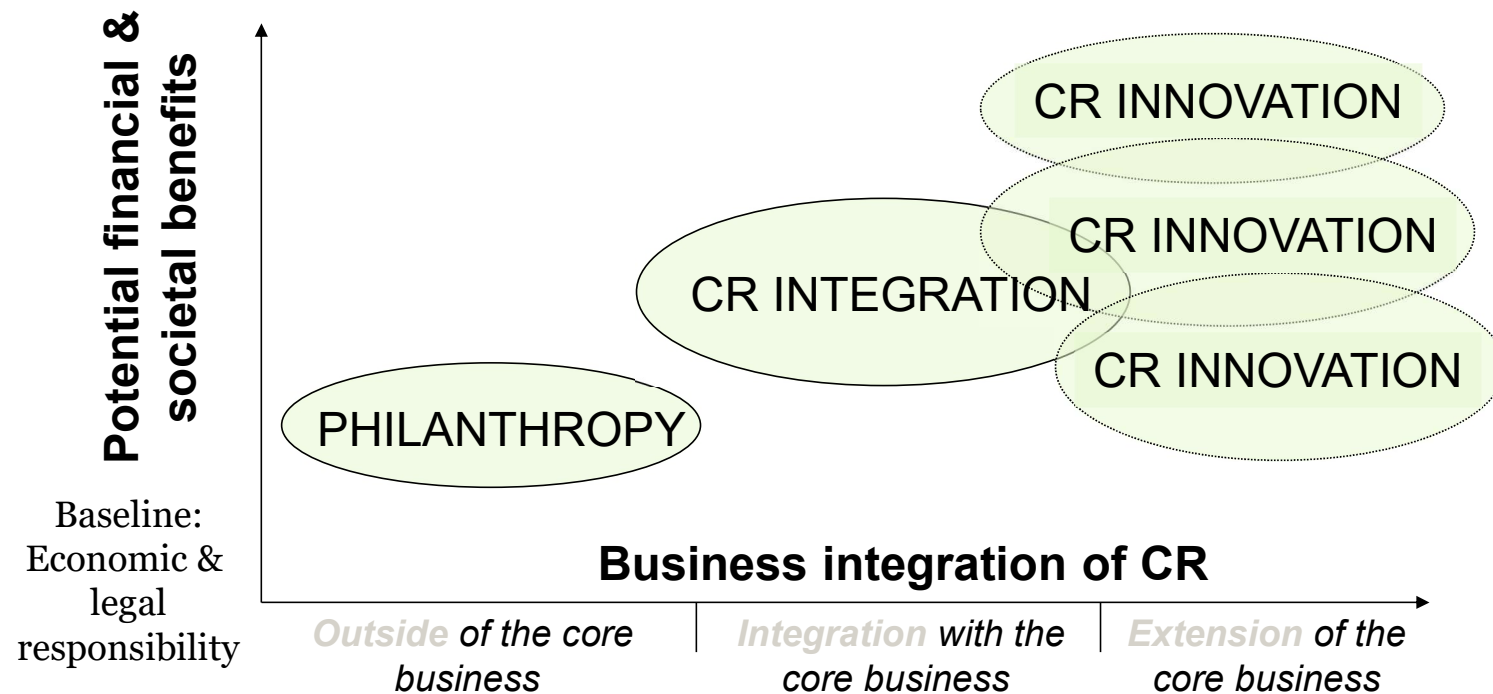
Potential financial & societal benefits

CR INNOVATION

CR INNOVATION

CR INTEGRATION

CR INNOVATION

PHILANTHROPY

Baseline: Economic & legal responsibility

Business integration of CR

Outside of the core business

Integration with the core business

Extension of the core business